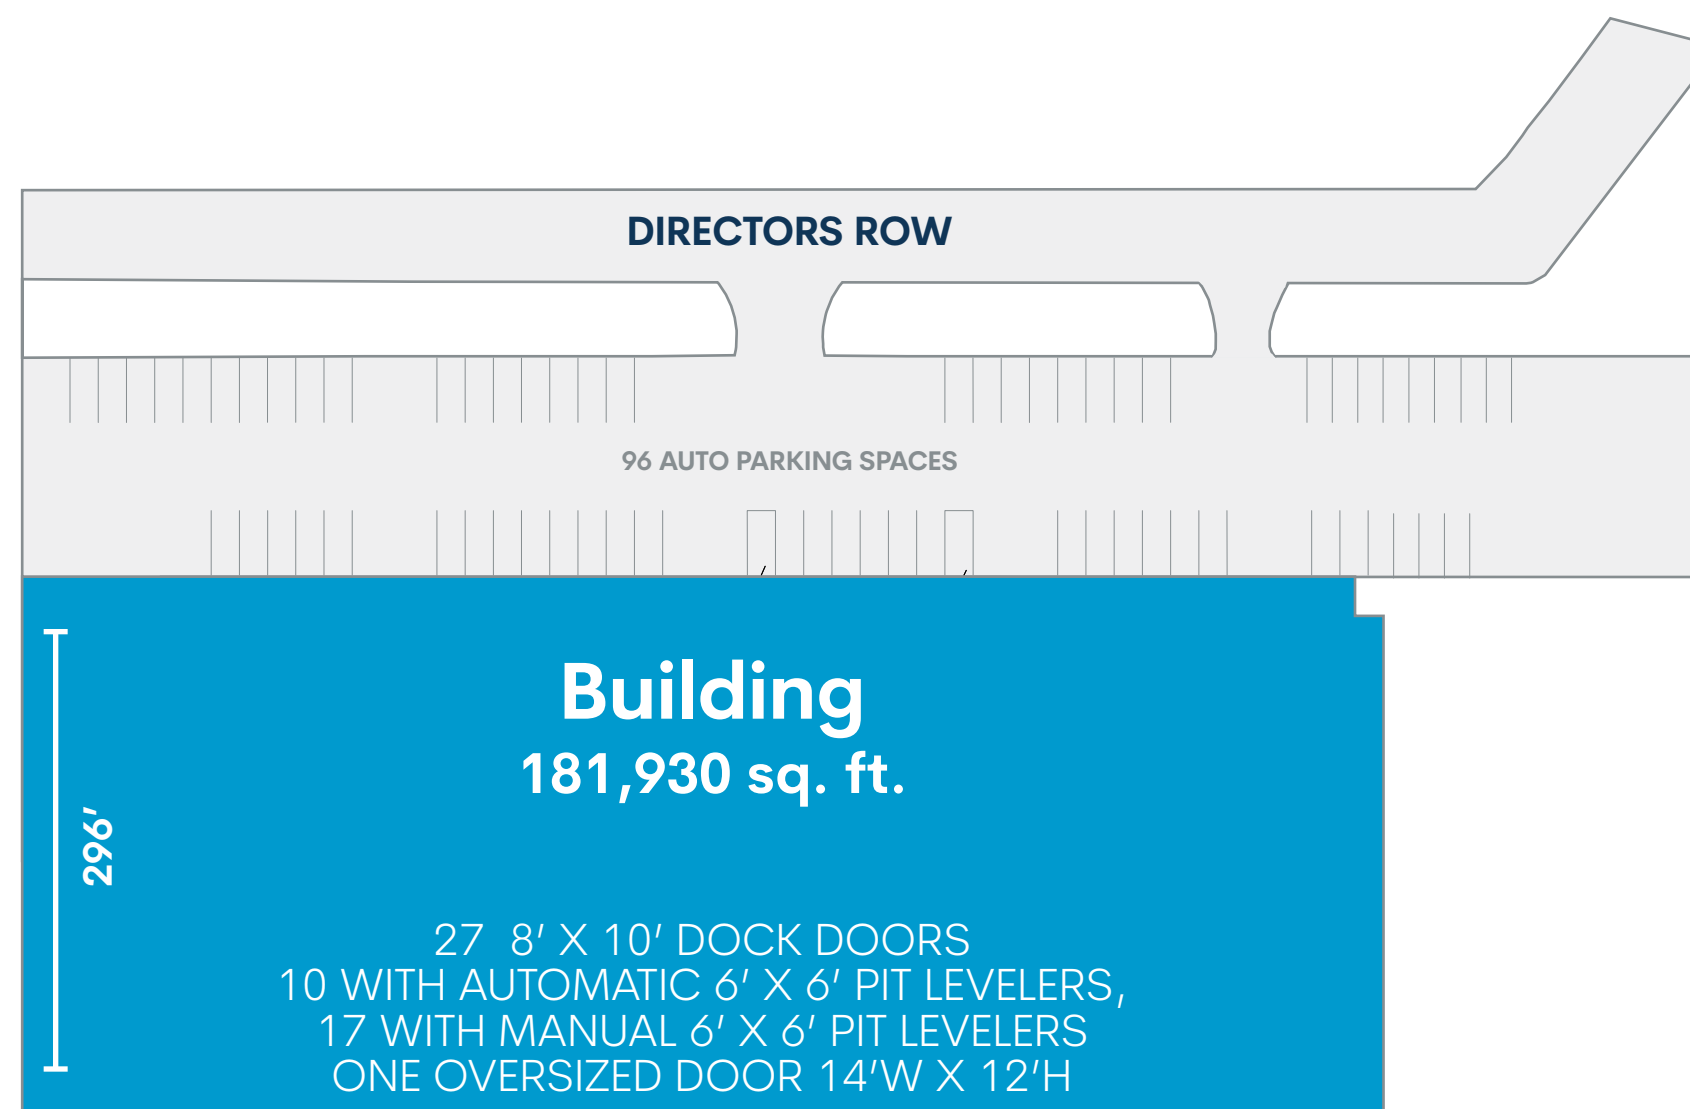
DIRECTORS ROW

96 AUTO PARKING SPACES

Building
181,930 sq. ft.

296′

27 8′ X 10′ DOCK DOORS
10 WITH AUTOMATIC 6′ X 6′ PIT LEVELERS,
17 WITH MANUAL 6′ X 6′ PIT LEVELERS
ONE OVERSIZED DOOR 14′W X 12′H